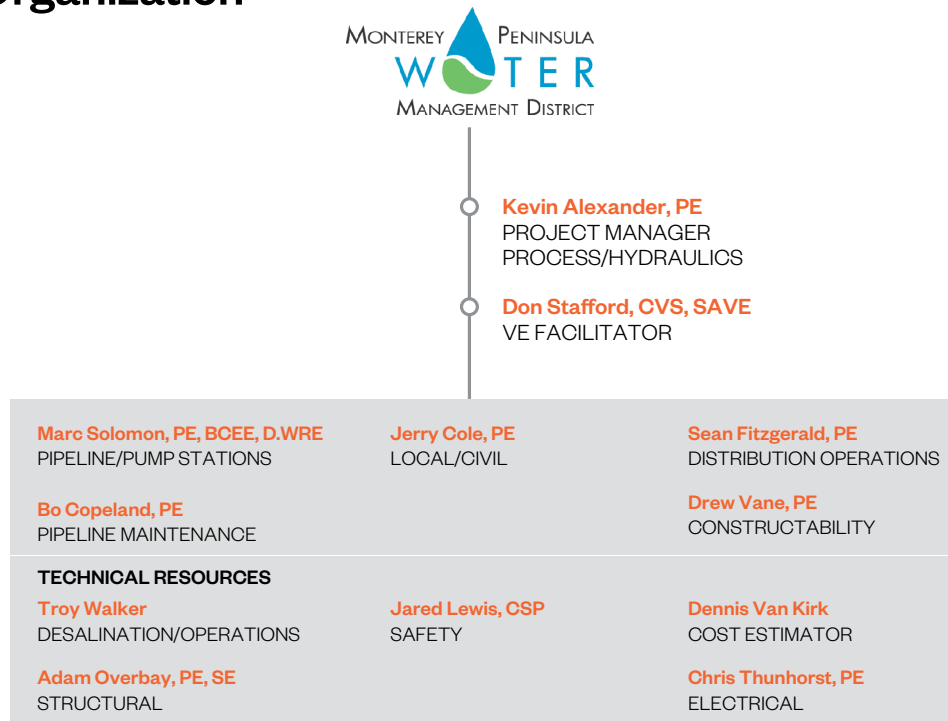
Organization

Monterey Peninsula
WATER
Management District

Kevin Alexander, PE
PROJECT MANAGER
PROCESS/HYDRAULICS

Don Stafford, CVS, SAVE
VE FACILITATOR

Marc Solomon, PE, BCEE, D.WRE
PIPELINE/PUMP STATIONS

Bo Copeland, PE
PIPELINE MAINTENANCE

Jerry Cole, PE
LOCAL/CIVIL

Sean Fitzgerald, PE
DISTRIBUTION OPERATIONS

Drew Vane, PE
CONSTRUCTABILITY

TECHNICAL RESOURCES

Troy Walker
DESALINATION/OPERATIONS

Adam Overbay, PE, SE
STRUCTURAL

Jared Lewis, CSP
SAFETY

Dennis Van Kirk
COST ESTIMATOR

Chris Thunhorst, PE
ELECTRICAL